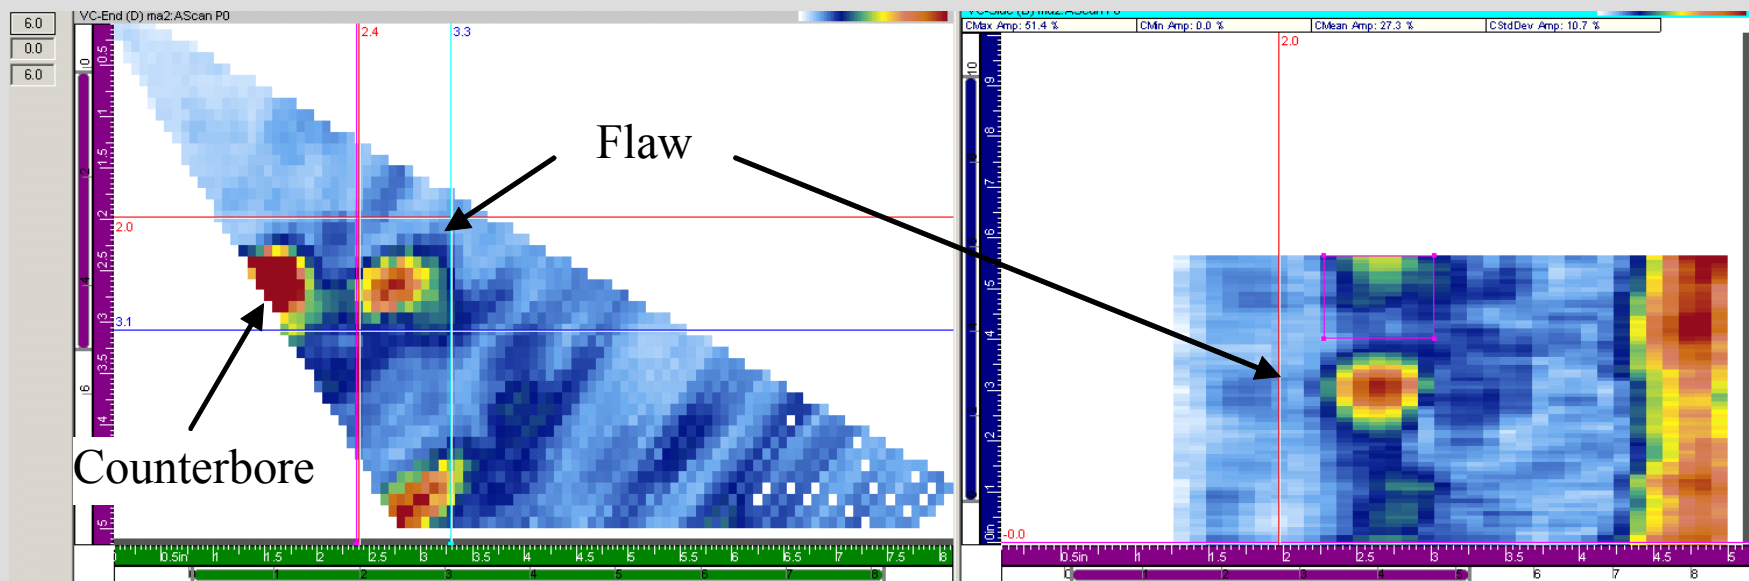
6.0
0.0
6.0

VC-End (D) ma2:AScan P0

2.4
3.3
2.0
3.1

0 0.5 1 1.5 2 2.5 3 3.5 4 4.5 5
6

Flaw

Counterbore

0.5in 1 1.5 2 2.5 3 3.5 4 4.5 5 5.5 6 6.5 7 7.5 8
1 2 3 4 5 6 7 8

CMax Amp: 51.4 %
CMin Amp: 0.0 %
CMean Amp: 27.3 %
CStdDev Amp: 10.7 %

2.0
-0.0

0in 1 2 3 4 5 6 7 8 9 10

0.5in 1 1.5 2 2.5 3 3.5 4 4.5 5
0 2 4 6 8